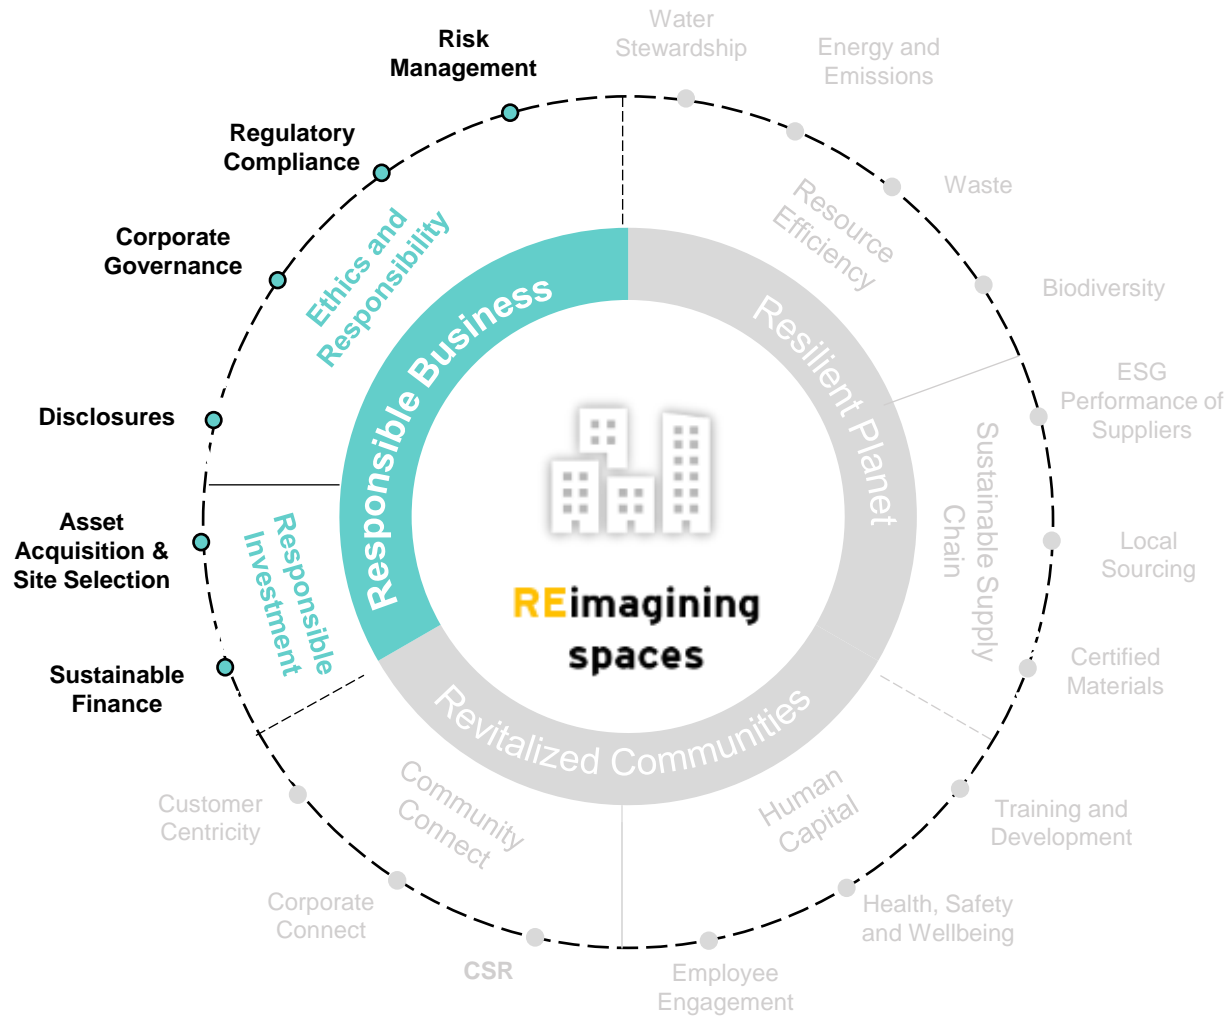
Risk Management

Regulatory Compliance

Corporate Governance

Disclosures

Asset Acquisition & Site Selection

Sustainable Finance

Ethics and Responsibility

Responsible Investment

Responsible Business

Water Stewardship

Energy and Emissions

Waste

Biodiversity

ESG Performance of Suppliers

Local Sourcing

Certified Materials

Resource Efficiency

Resilient Planet

Sustainable Supply Chain

REimagining spaces

Revitalized Communities

Community Connect

Human Capital

Training and Development

Health, Safety and Wellbeing

Employee Engagement

CSR

Corporate Connect

Customer Centricity